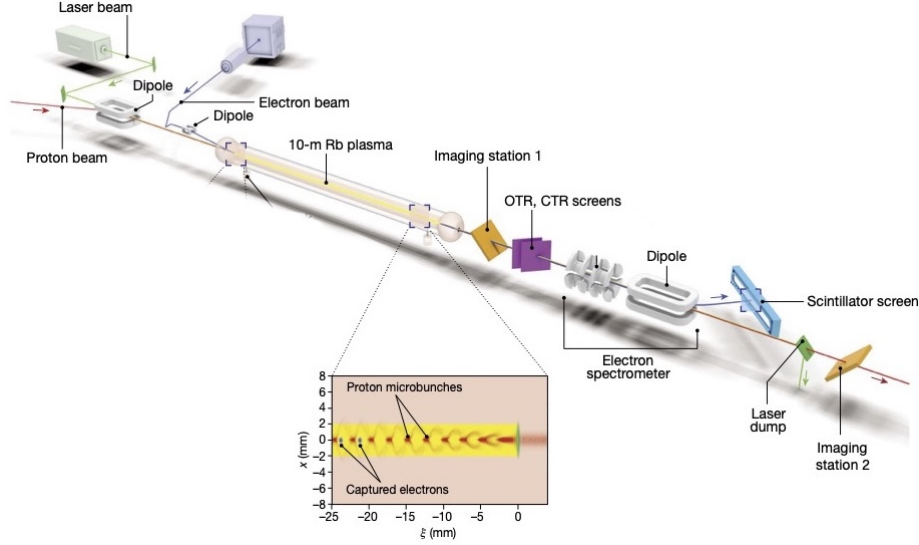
Laser beam

Dipole

Electron beam

Dipole

Proton beam

10-m Rb plasma

Imaging station 1

OTR, CTR screens

Dipole

Scintillator screen

Electron spectrometer

Laser dump

Imaging station 2

Proton microbunches

Captured electrons

8
6
4
2
0
−2
−4
−6
−8

$x$ (mm)

−25 −20 −15 −10 −5 0

$\xi$ (mm)